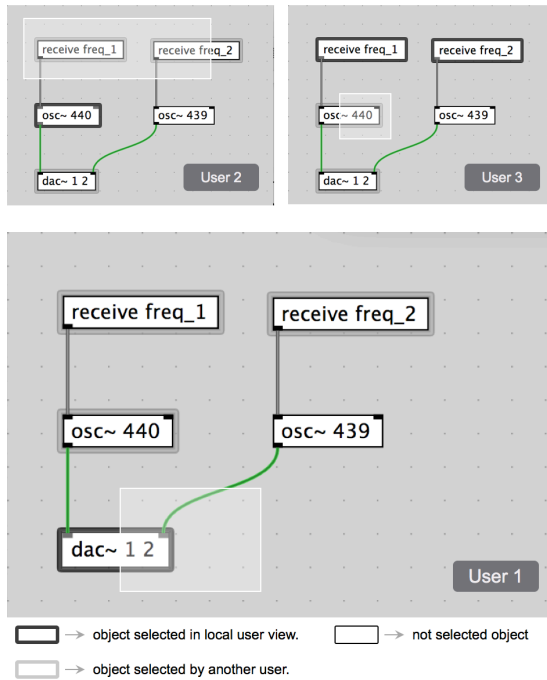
receive freq_1
receive freq_2
osc~ 440
osc~ 439
dac~ 1 2
User 2

receive freq_1
receive freq_2
osc~ 440
osc~ 439
dac~ 1 2
User 3

receive freq_1
receive freq_2
osc~ 440
osc~ 439
dac~ 1 2
User 1

→ object selected in local user view.
→ not selected object
→ object selected by another user.